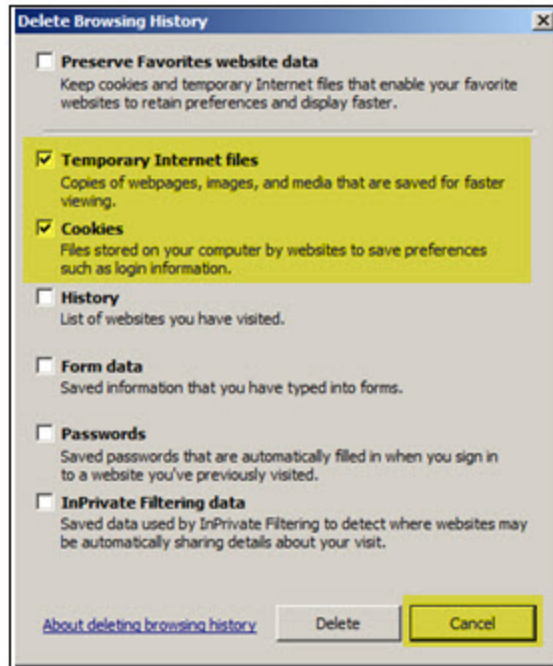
Delete Browsing History

Preserve Favorites website data
Keep cookies and temporary Internet files that enable your favorite websites to retain preferences and display faster.

Temporary Internet files
Copies of webpages, images, and media that are saved for faster viewing.

Cookies
Files stored on your computer by websites to save preferences such as login information.

History
List of websites you have visited.

Form data
Saved information that you have typed into forms.

Passwords
Saved passwords that are automatically filled in when you sign in to a website you've previously visited.

InPrivate Filtering data
Saved data used by InPrivate Filtering to detect where websites may be automatically sharing details about your visit.

About deleting browsing history

Delete

Cancel